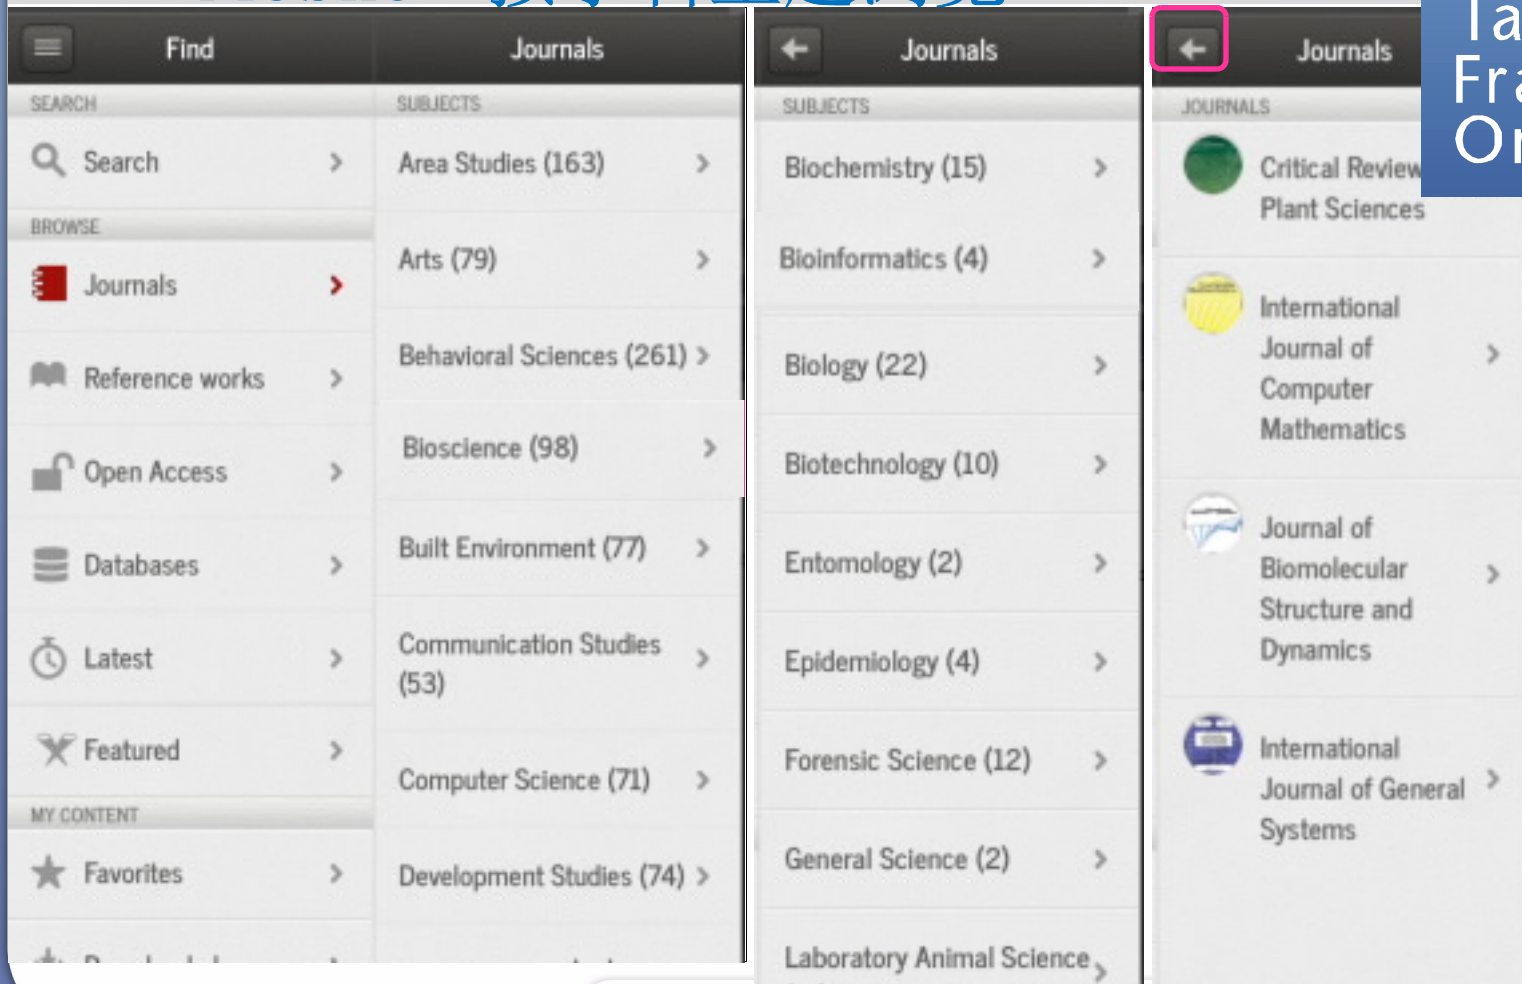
Find

SEARCH

Search

BROWSE

Journals

Reference works

Open Access

Databases

Latest

Featured

MY CONTENT

Favorites

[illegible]

Journals

SUBJECTS

Area Studies (163)

Arts (79)

Behavioral Sciences (261)

Bioscience (98)

Built Environment (77)

Communication Studies (53)

Computer Science (71)

Development Studies (74)

Journals

SUBJECTS

Biochemistry (15)

Bioinformatics (4)

Biology (22)

Biotechnology (10)

Entomology (2)

Epidemiology (4)

Forensic Science (12)

General Science (2)

Laboratory Animal Science

Journals

JOURNALS

Critical Review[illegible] Plant Sciences

International Journal of Computer Mathematics

Journal of Biomolecular Structure and Dynamics

International Journal of General Systems

Ta
Fr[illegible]
O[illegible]